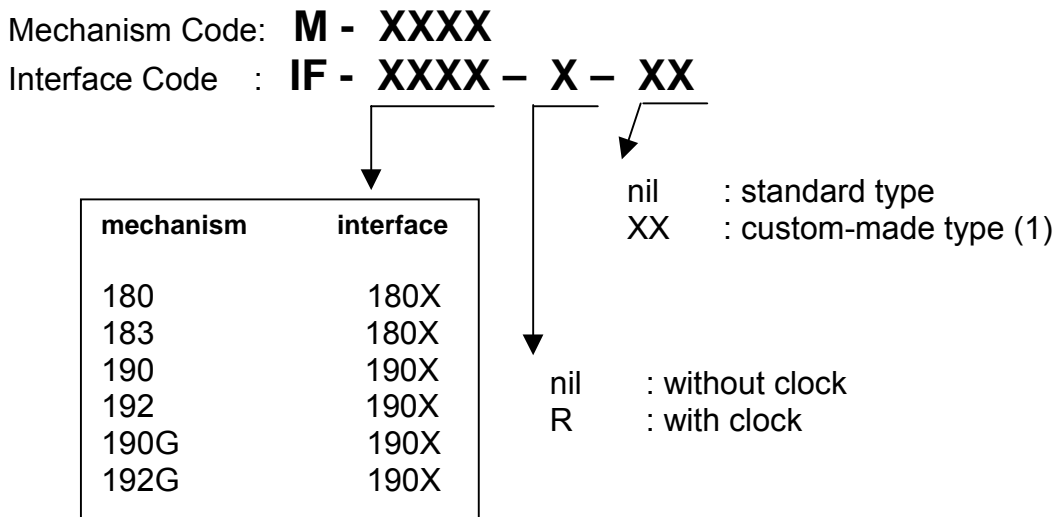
Mechanism Code: **M - XXXX**

Interface Code : **IF - XXXX – X – XX**

| mechanism | interface |
|---|---|
| 180 | 180X |
| 183 | 180X |
| 190 | 190X |
| 192 | 190X |
| 190G | 190X |
| 192G | 190X |

nil : standard type
XX : custom-made type (1)

nil : without clock
R : with clock